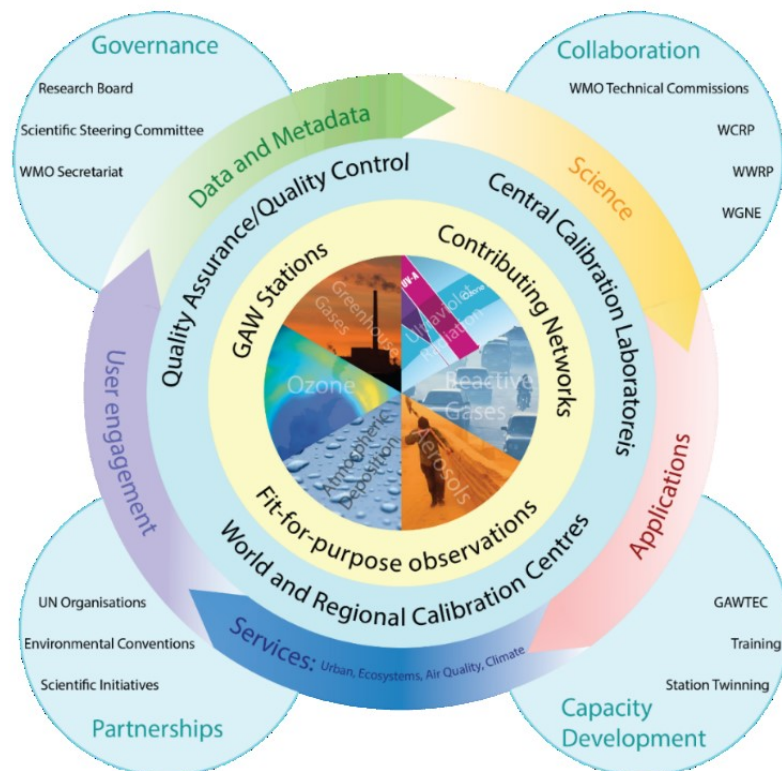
Governance

Research Board

Scientific Steering Committee

WMO Secretariat

Collaboration

WMO Technical Commissions

WCRP

WWRP

WGNE

Data and Metadata

Science

Quality Assurance/Quality Control

Central Calibration Laboratoreis

GAW Stations

Contributing Networks

Greenhouse Gases

Ultraviolet Radiation

Ozone

Reactive Gases

Atmospheric Deposition

Aerosols

Fit-for-purpose observations

World and Regional Calibration Centres

User engagement

Applications

Services: Urban, Ecosystems, Air Quality, Climate

UN Organisations

Environmental Conventions

Scientific Initiatives

Partnerships

GAWTEC

Training

Station Twinning

Capacity Development